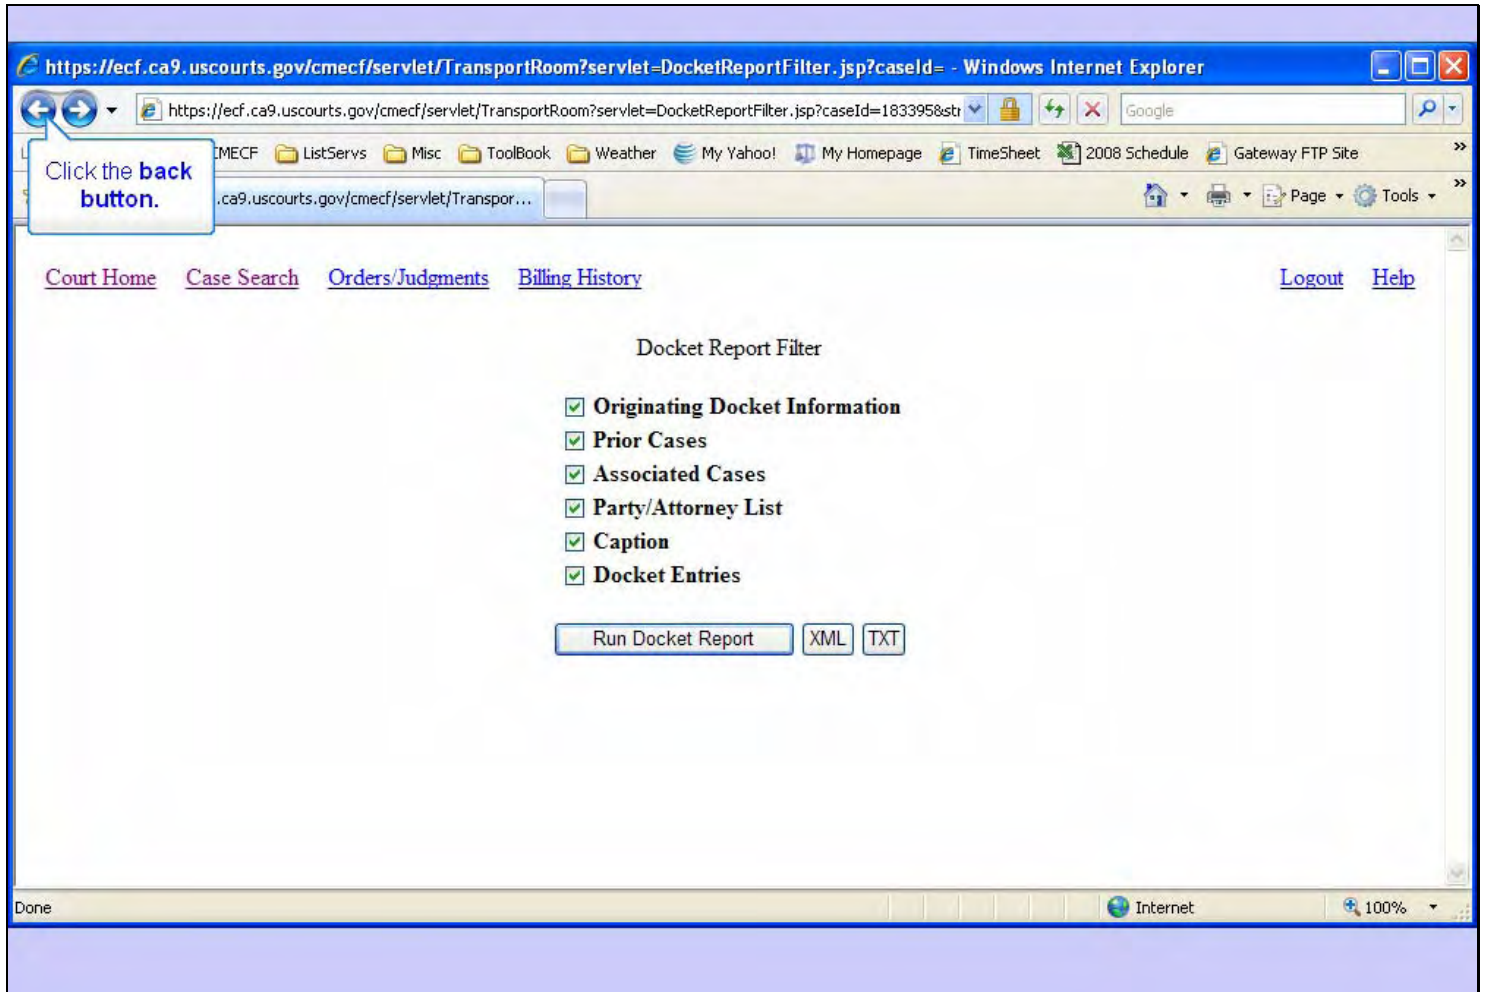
https://ecf.ca9.uscourts.gov/cmecf/servlet/TransportRoom?servlet=DocketReportFilter.jsp?caseId= - Windows Internet Explorer

https://ecf.ca9.uscourts.gov/cmecf/servlet/TransportRoom?servlet=DocketReportFilter.jsp?caseId=183395&st

Google

Click the back button.

MECF ListServs Misc ToolBook Weather My Yahoo! My Homepage TimeSheet 2008 Schedule Gateway FTP Site

.ca9.uscourts.gov/cmecf/servlet/Transpor...

Page Tools

Court Home Case Search Orders/Judgments Billing History Logout Help

Docket Report Filter

☑ Originating Docket Information
☑ Prior Cases
☑ Associated Cases
☑ Party/Attorney List
☑ Caption
☑ Docket Entries

Run Docket Report XML TXT

Done Internet 100%